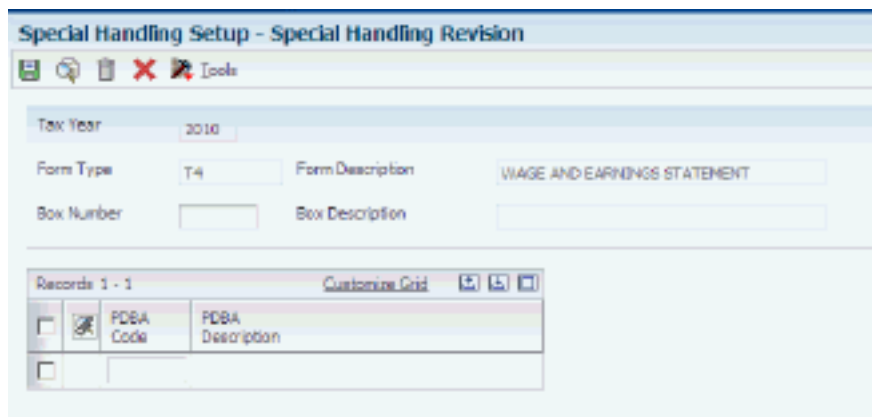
Special Handling Setup - Special Handling Revision

Tools

Tax Year 2010

Form Type T4

Form Description WAGE AND EARNINGS STATEMENT

Box Number

Box Description

Records 1 - 1

Customize Grid

| | | PDBA Code | PDBA Description |
|---|---|---|---|
| | | | |